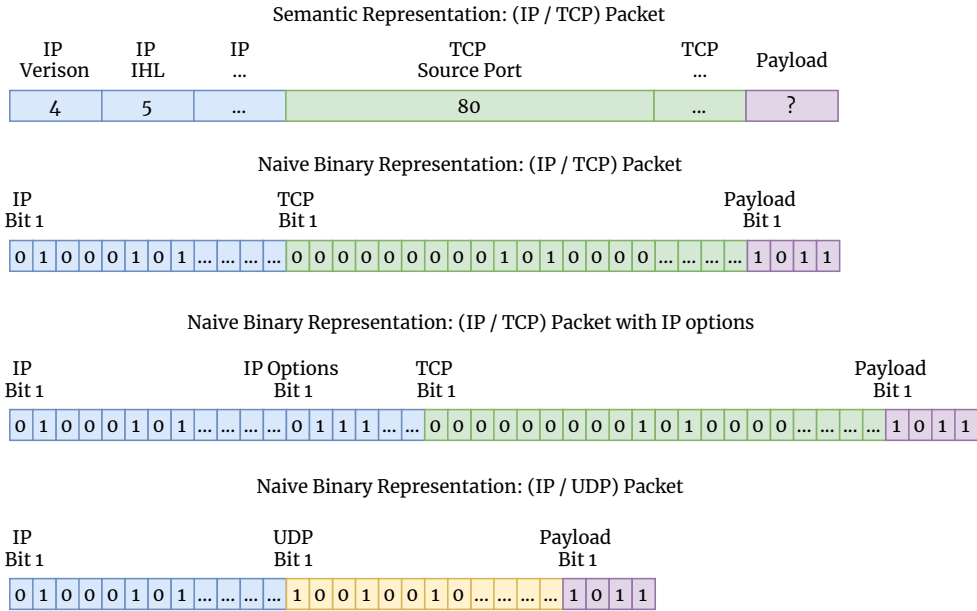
Semantic Representation: (IP / TCP) Packet

| IP Verison | IP IHL | IP ... | TCP Source Port | TCP ... | Payload |
|---|---|---|---|---|---|
| 4 | 5 | ... | 80 | ... | ? |

Naive Binary Representation: (IP / TCP) Packet

IP Bit 1
TCP Bit 1
Payload Bit 1

| 0 | 1 | 0 | 0 | 0 | 1 | 0 | 1 | ... | ... | ... | ... | 0 | 0 | 0 | 0 | 0 | 0 | 0 | 0 | 0 | 1 | 0 | 1 | 0 | 0 | 0 | 0 | ... | ... | ... | ... | 1 | 0 | 1 | 1 |
|---|---|---|---|---|---|---|---|---|---|---|---|---|---|---|---|---|---|---|---|---|---|---|---|---|---|---|---|---|---|---|---|---|---|---|---|

Naive Binary Representation: (IP / TCP) Packet with IP options

IP Bit 1
IP Options Bit 1
TCP Bit 1
Payload Bit 1

| 0 | 1 | 0 | 0 | 0 | 1 | 0 | 1 | ... | ... | ... | ... | 0 | 1 | 1 | 1 | ... | ... | 0 | 0 | 0 | 0 | 0 | 0 | 0 | 0 | 0 | 1 | 0 | 1 | 0 | 0 | 0 | 0 | ... | ... | ... | ... | 1 | 0 | 1 | 1 |
|---|---|---|---|---|---|---|---|---|---|---|---|---|---|---|---|---|---|---|---|---|---|---|---|---|---|---|---|---|---|---|---|---|---|---|---|---|---|---|---|---|---|

Naive Binary Representation: (IP / UDP) Packet

IP Bit 1
UDP Bit 1
Payload Bit 1

| 0 | 1 | 0 | 0 | 0 | 1 | 0 | 1 | ... | ... | ... | ... | 1 | 0 | 0 | 1 | 0 | 0 | 1 | 0 | ... | ... | ... | ... | 1 | 0 | 1 | 1 |
|---|---|---|---|---|---|---|---|---|---|---|---|---|---|---|---|---|---|---|---|---|---|---|---|---|---|---|---|